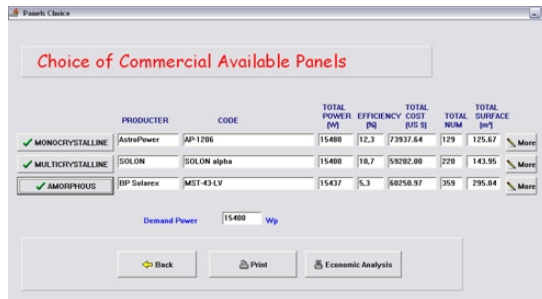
Panels Choice

Choice of Commercial Available Panels

| | PRODUCTER | CODE | TOTAL POWER (W) | EFFICIENCY (%) | TOTAL COST (US $) | TOTAL NUM | TOTAL SURFACE (m²) | |
|---|---|---|---|---|---|---|---|---|
| MONOCRYSTALLINE | AstroPower | AP-1206 | 15400 | 12,3 | 73937.64 | 129 | 125.67 | More |
| MULTICRYSTALLINE | SOLON | SOLON alpha | 15400 | 10,7 | 59202.00 | 220 | 143.95 | More |
| AMORPHOUS | BP Solarex | MST-43-LV | 15437 | 5,3 | 60250.97 | 359 | 295.04 | More |

Demand Power 15400 Wp

Back

Print

Economic Analysis